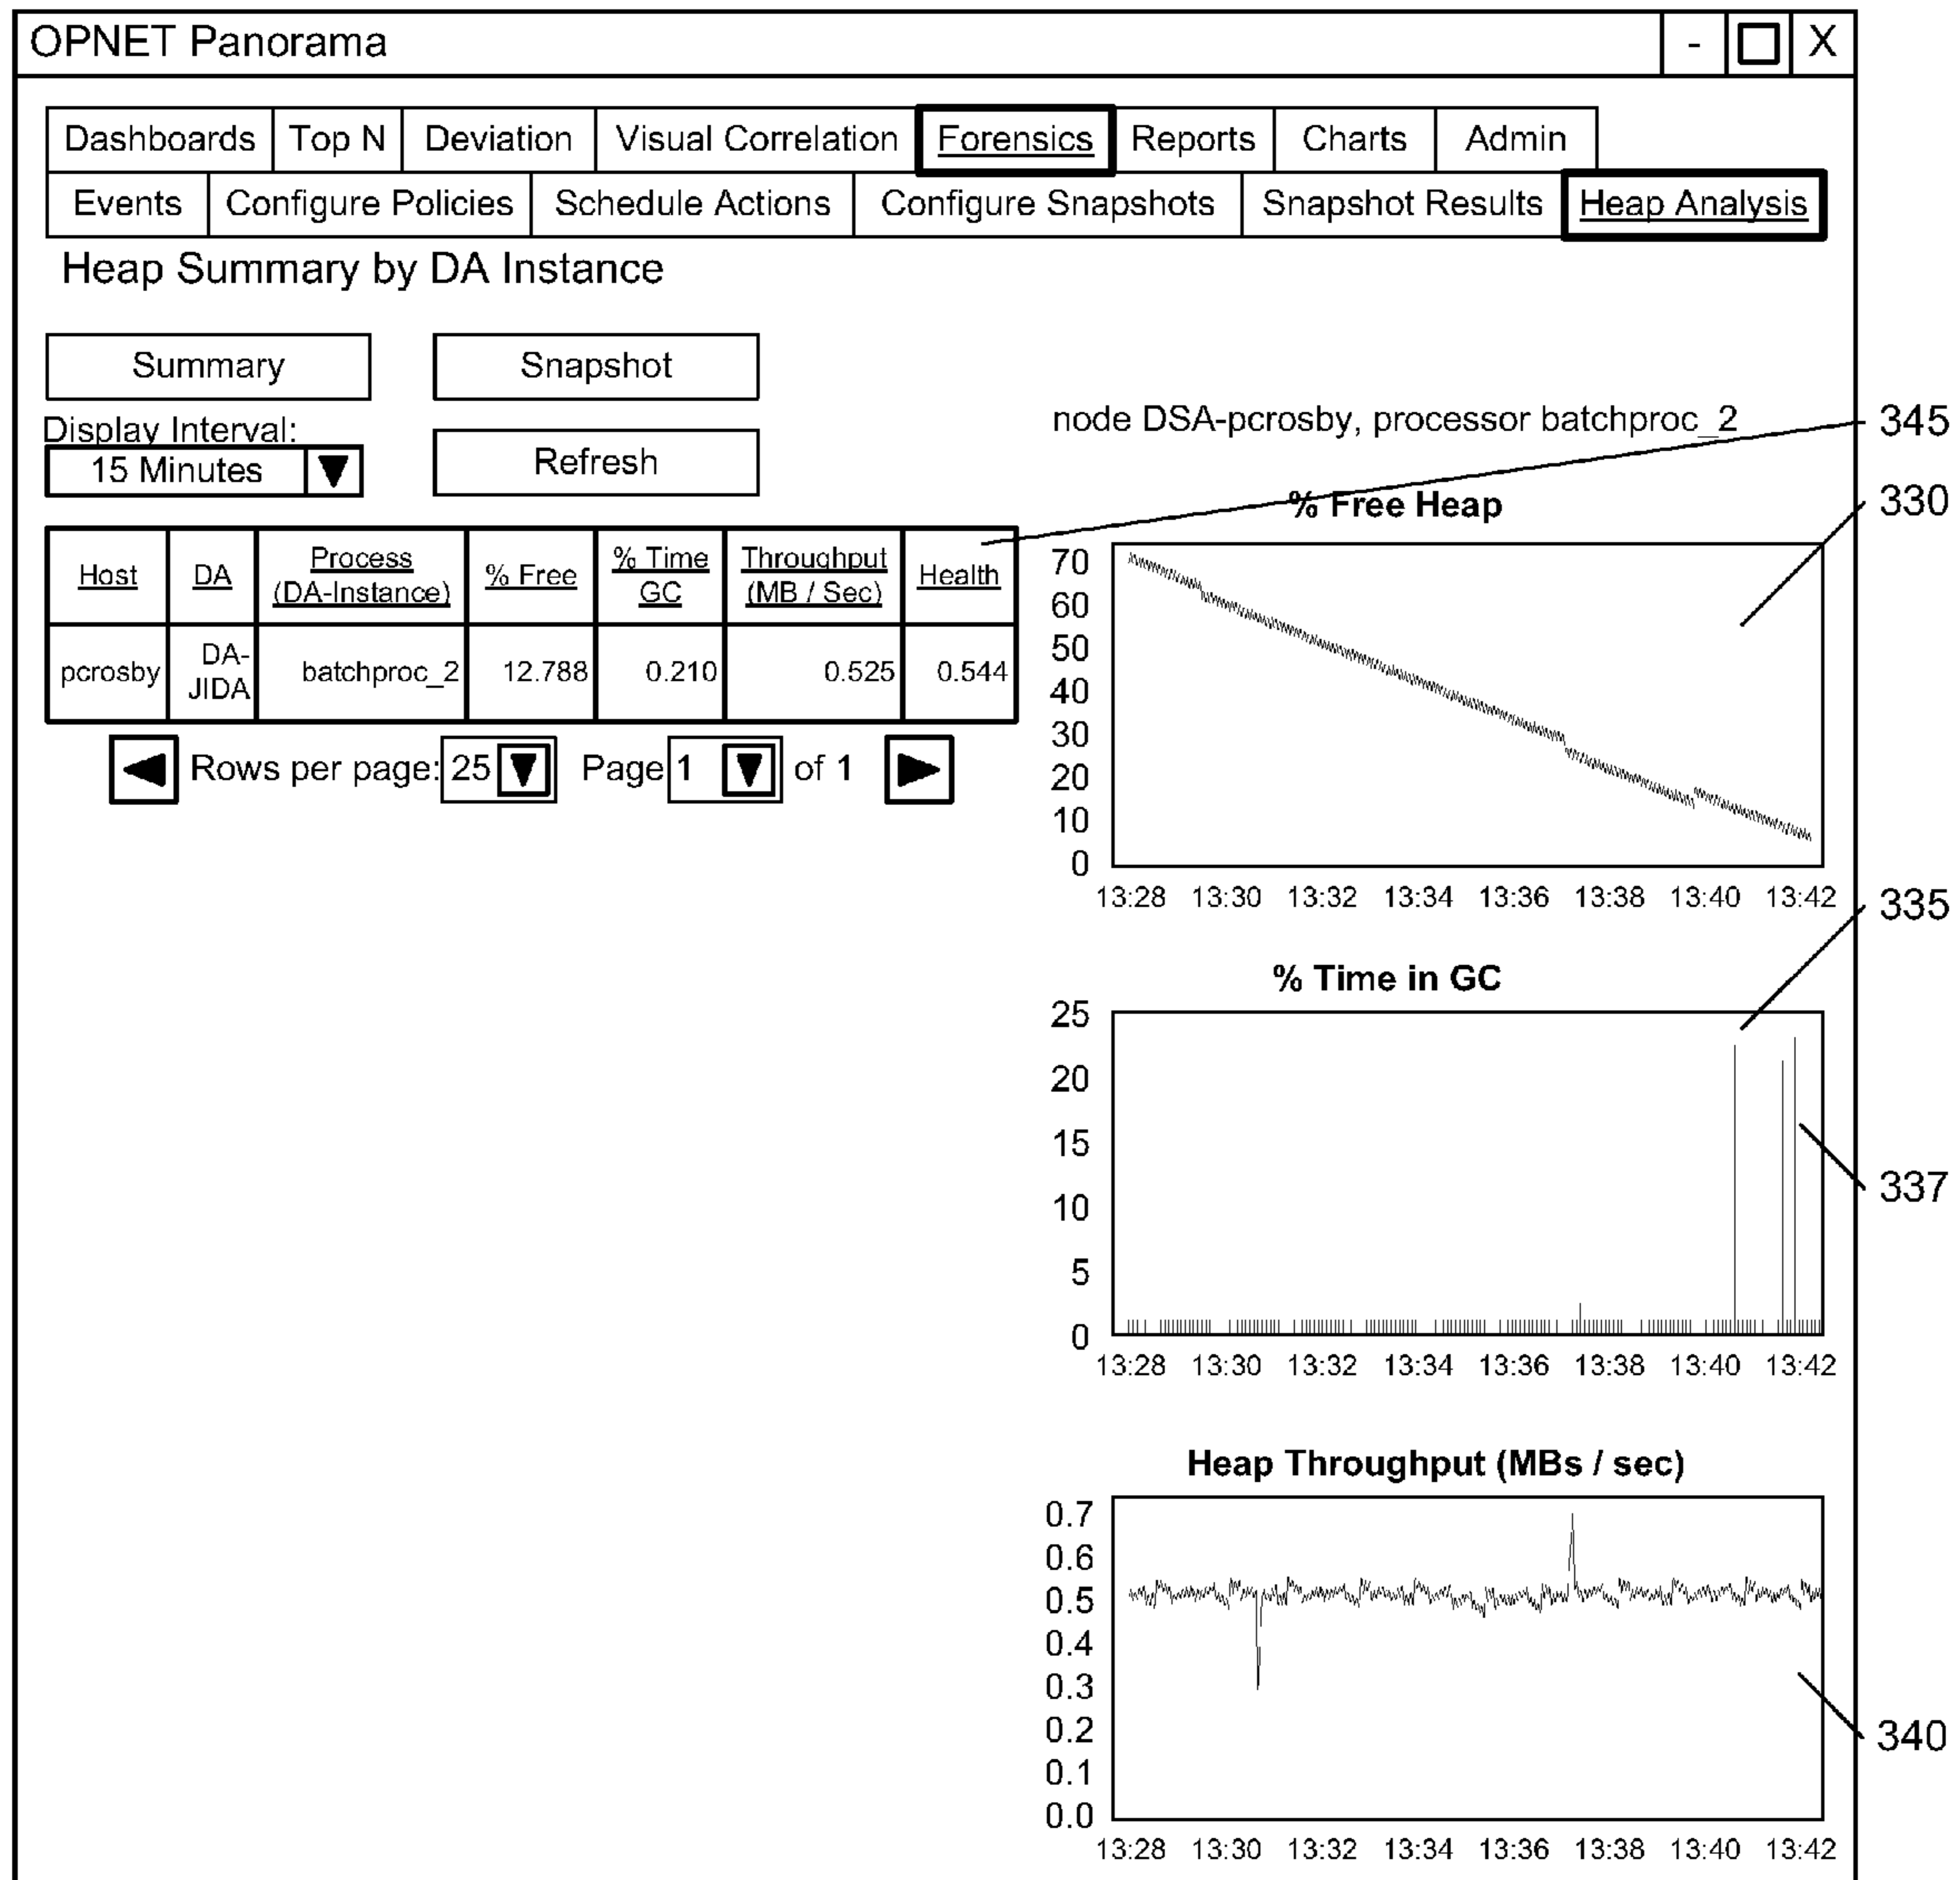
OPNET Panorama - X

Dashboards | Top N | Deviation | Visual Correlation | Forensics | Reports | Charts | Admin

Events | Configure Policies | Schedule Actions | Configure Snapshots | Snapshot Results | Heap Analysis

Heap Summary by DA Instance

Summary

Snapshot

Display Interval:
15 Minutes

Refresh

| Host | DA | Process (DA-Instance) | % Free | % Time GC | Throughput (MB / Sec) | Health |
|---|---|---|---|---|---|---|
| pcrosby | DA-JIDA | batchproc_2 | 12.788 | 0.210 | 0.525 | 0.544 |

Rows per page: 25 Page 1 of 1

node DSA-pcrosby, processor batchproc_2

345

330

% Free Heap

70
60
50
40
30
20
10
0

13:28 13:30 13:32 13:34 13:36 13:38 13:40 13:42

335

% Time in GC

25
20
15
10
5
0

337

13:28 13:30 13:32 13:34 13:36 13:38 13:40 13:42

Heap Throughput (MBs / sec)

0.7
0.6
0.5
0.4
0.3
0.2
0.1
0.0

340

13:28 13:30 13:32 13:34 13:36 13:38 13:40 13:42